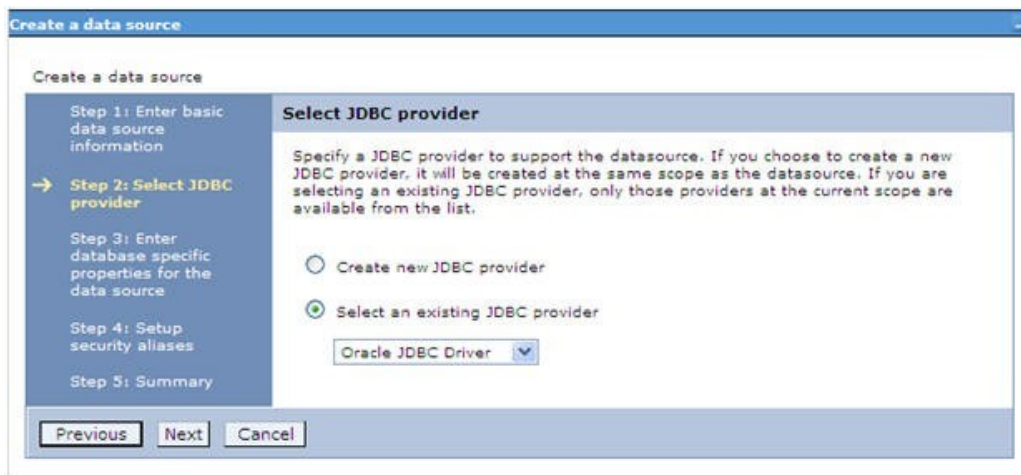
Create a data source

Create a data source

Step 1: Enter basic data source information

→ Step 2: Select JDBC provider

Step 3: Enter database specific properties for the data source

Step 4: Setup security aliases

Step 5: Summary

Select JDBC provider

Specify a JDBC provider to support the datasource. If you choose to create a new JDBC provider, it will be created at the same scope as the datasource. If you are selecting an existing JDBC provider, only those providers at the current scope are available from the list.

Create new JDBC provider

Select an existing JDBC provider

Oracle JDBC Driver

Previous Next Cancel